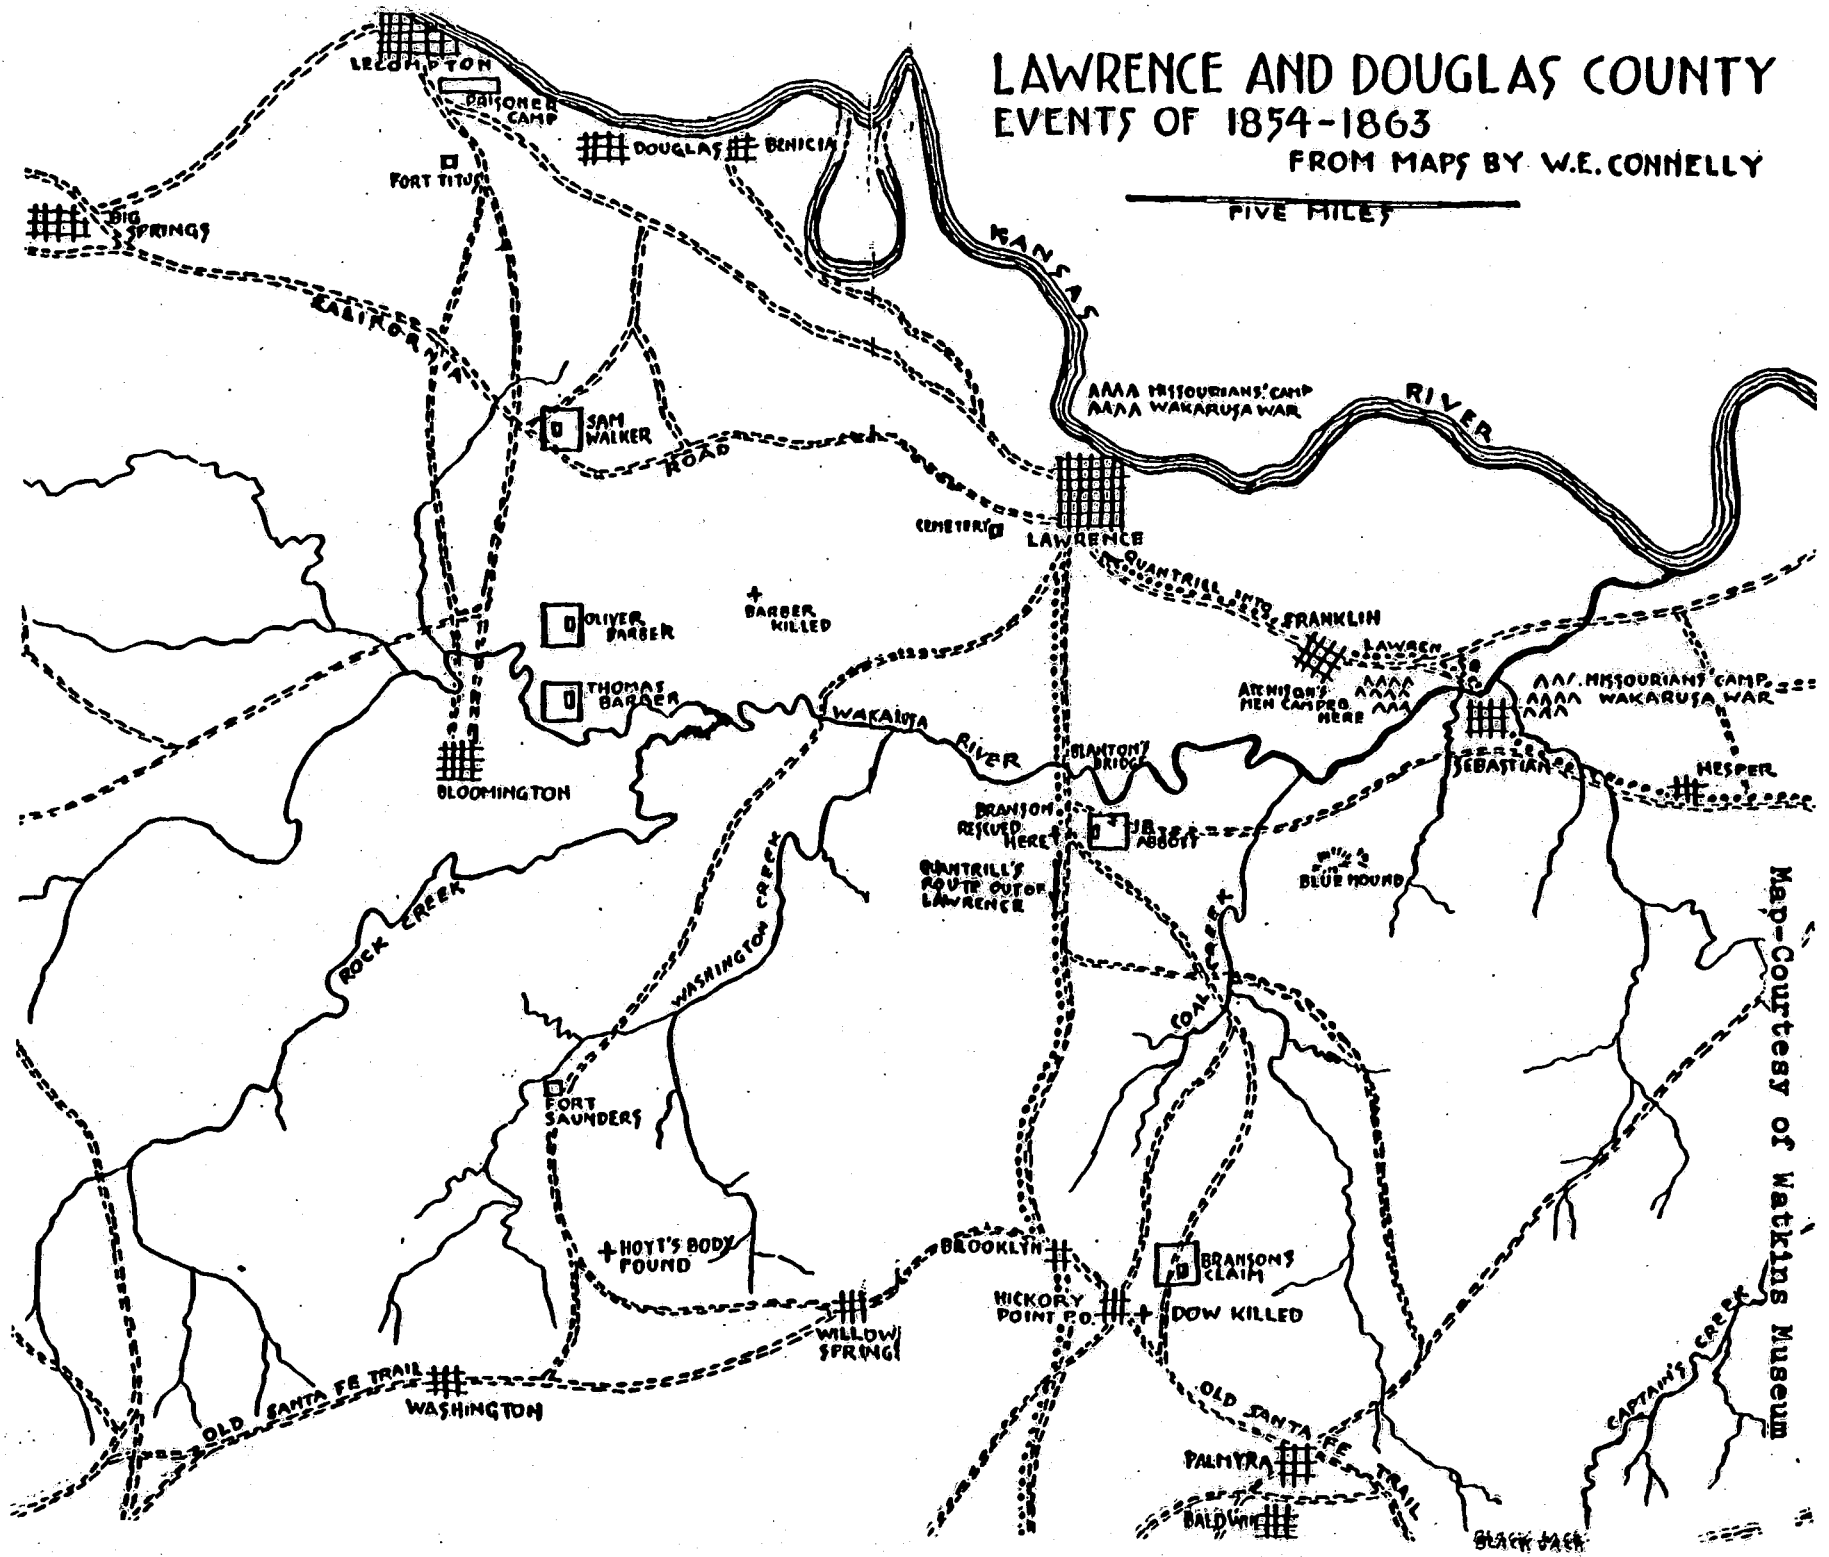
LAWRENCE AND DOUGLAS COUNTY
EVENTS OF 1854-1863
FROM MAPS BY W.E. CONNELLY

FIVE MILES

LECOMPTON
PRISONER CAMP
DOUGLAS
BENICIA
FORT TITUS
BIG SPRINGS
KANSAS
RIVER
CALIFORNIA
ROAD
SAM WALKER
MISSOURIANS' CAMP
WAKARUSA WAR
CEMETERY
LAWRENCE
QUANTRILL INTO LAWRENCE
FRANKLIN
OLIVER BARBER
BARBER KILLED
THOMAS BARBER
ATCHISON'S MEN CAMPED HERE
MISSOURIANS' CAMP
WAKARUSA WAR
WAKARUSA
RIVER
BLANTON'S BRIDGE
SEBASTIAN
HESPER
BLOOMINGTON
BRANSON RESCUED HERE
J.B. ABBOTT
BLUE MOUND
QUANTRILL'S ROUTE OUT OF LAWRENCE
ROCK CREEK
WASHINGTON CREEK
COAL CREEK
FORT SAUNDERS
HOYT'S BODY FOUND
BROOKLYN
BRANSON'S CLAIM
HICKORY POINT P.O.
DOW KILLED
WILLOW SPRINGS
OLD SANTA FE TRAIL
WASHINGTON
OLD SANTA FE TRAIL
PALMYRA
BALDWIN
BLACK JACK
CAPTAIN'S CREEK

Map-Courtesy of Watkins Museum